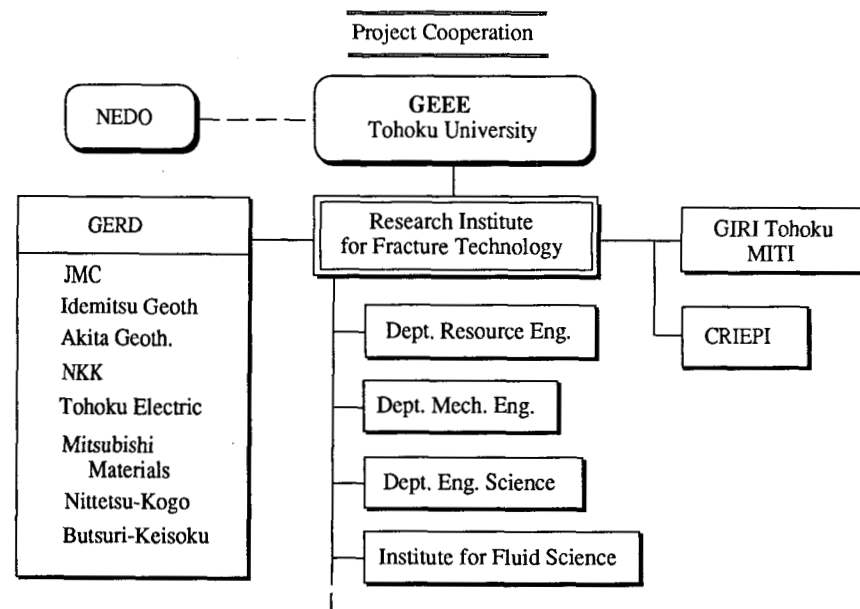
Project Cooperation

NEDO

GEEE
Tohoku University

GERD

JMC
Idemitsu Geoth
Akita Geoth.
NKK
Tohoku Electric
Mitsubishi Materials
Nittetsu-Kogo
Butsuri-Keisoku

Research Institute for Fracture Technology

GIRI Tohoku MITI

CRIEPI

Dept. Resource Eng.

Dept. Mech. Eng.

Dept. Eng. Science

Institute for Fluid Science